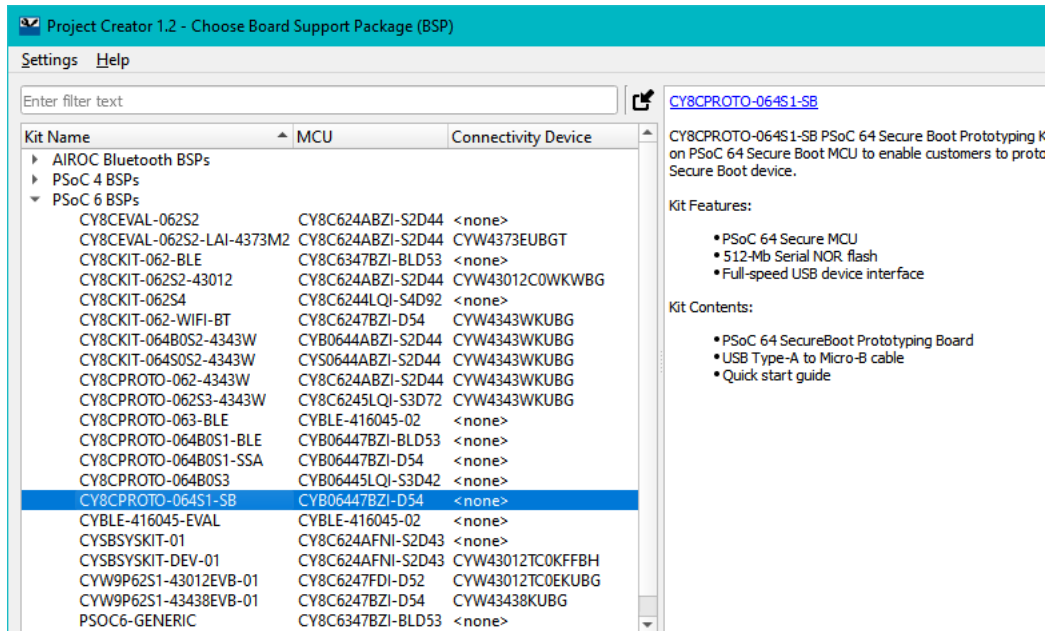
Project Creator 1.2 - Choose Board Support Package (BSP)

Settings Help

Enter filter text

| Kit Name | MCU | Connectivity Device |
|---|---|---|
| AIROC Bluetooth BSPs | | |
| PSoC 4 BSPs | | |
| PSoC 6 BSPs | | |
| CY8CEVAL-062S2 | CY8C624ABZI-S2D44 | <none> |
| CY8CEVAL-062S2-LAI-4373M2 | CY8C624ABZI-S2D44 | CYW4373EUBGT |
| CY8CKIT-062-BLE | CY8C6347BZI-BLD53 | <none> |
| CY8CKIT-062S2-43012 | CY8C624ABZI-S2D44 | CYW43012C0WKWBG |
| CY8CKIT-062S4 | CY8C6244LQI-S4D92 | <none> |
| CY8CKIT-062-WIFI-BT | CY8C6247BZI-D54 | CYW4343WKUBG |
| CY8CKIT-064B0S2-4343W | CYB0644ABZI-S2D44 | CYW4343WKUBG |
| CY8CKIT-064S0S2-4343W | CYS0644ABZI-S2D44 | CYW4343WKUBG |
| CY8CPROTO-062-4343W | CY8C624ABZI-S2D44 | CYW4343WKUBG |
| CY8CPROTO-062S3-4343W | CY8C6245LQI-S3D72 | CYW4343WKUBG |
| CY8CPROTO-063-BLE | CYBLE-416045-02 | <none> |
| CY8CPROTO-064B0S1-BLE | CYB06447BZI-BLD53 | <none> |
| CY8CPROTO-064B0S1-SSA | CYB06447BZI-D54 | <none> |
| CY8CPROTO-064B0S3 | CYB06445LQI-S3D42 | <none> |
| CY8CPROTO-064S1-SB | CYB06447BZI-D54 | <none> |
| CYBLE-416045-EVAL | CYBLE-416045-02 | <none> |
| CYSBSYSKIT-01 | CY8C624AFNI-S2D43 | <none> |
| CYSBSYSKIT-DEV-01 | CY8C624AFNI-S2D43 | CYW43012TC0KFFBH |
| CYW9P62S1-43012EVB-01 | CY8C6247FDI-D52 | CYW43012TC0EKUBG |
| CYW9P62S1-43438EVB-01 | CY8C6247BZI-D54 | CYW43438KUBG |
| PSOC6-GENERIC | CY8C6347BZI-BLD53 | <none> |

CY8CPROTO-064S1-SB

CY8CPROTO-064S1-SB PSoC 64 Secure Boot Prototyping K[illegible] on PSoC 64 Secure Boot MCU to enable customers to proto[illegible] Secure Boot device.

Kit Features:

• PSoC 64 Secure MCU
• 512-Mb Serial NOR flash
• Full-speed USB device interface

Kit Contents:

• PSoC 64 SecureBoot Prototyping Board
• USB Type-A to Micro-B cable
• Quick start guide